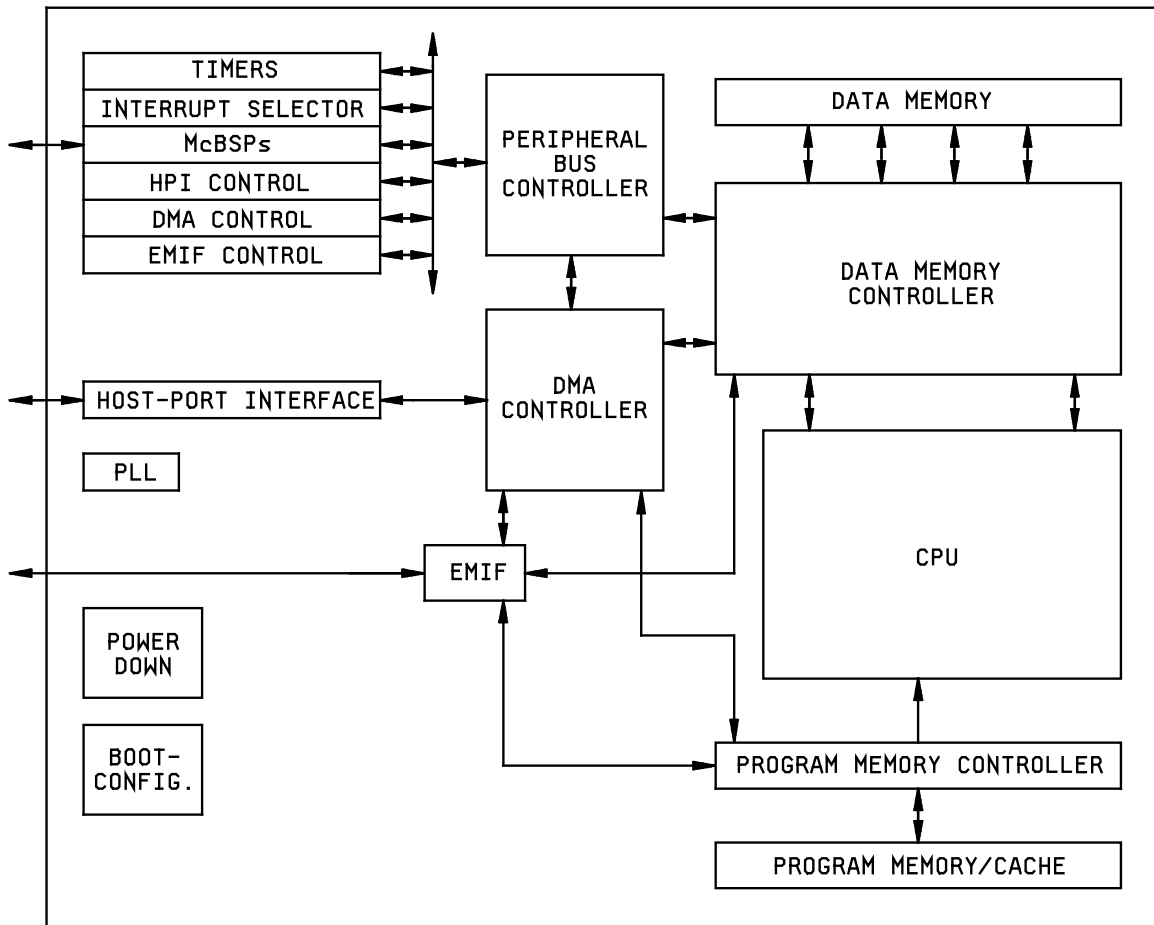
TIMERS
INTERRUPT SELECTOR
McBSPs
HPI CONTROL
DMA CONTROL
EMIF CONTROL

PERIPHERAL BUS CONTROLLER

DATA MEMORY

DATA MEMORY CONTROLLER

DMA CONTROLLER

HOST-PORT INTERFACE

PLL

EMIF

CPU

POWER DOWN

BOOT-CONFIG.

PROGRAM MEMORY CONTROLLER

PROGRAM MEMORY/CACHE